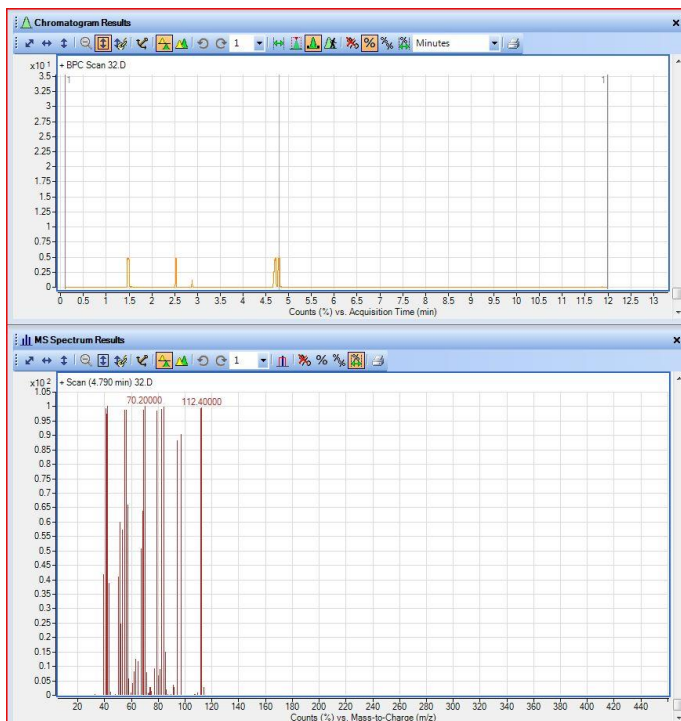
Chromatogram Results

1 Minutes

x10 1
+ BPC Scan 32.D
3.5
3.25
3
2.75
2.5
2.25
2
1.75
1.5
1.25
1
0.75
0.5
0.25
0

1 1

0 0.5 1 1.5 2 2.5 3 3.5 4 4.5 5 5.5 6 6.5 7 7.5 8 8.5 9 9.5 10 10.5 11 11.5 12 12.5 13
Counts (%) vs. Acquisition Time (min)

MS Spectrum Results

1

x10 2
+ Scan (4.790 min) 32.D
1.05
1
0.95
0.9
0.85
0.8
0.75
0.7
0.65
0.6
0.55
0.5
0.45
0.4
0.35
0.3
0.25
0.2
0.15
0.1
0.05
0

70.20000
112.40000

20 40 60 80 100 120 140 160 180 200 220 240 260 280 300 320 340 360 380 400 420 440
Counts (%) vs. Mass-to-Charge (m/z)